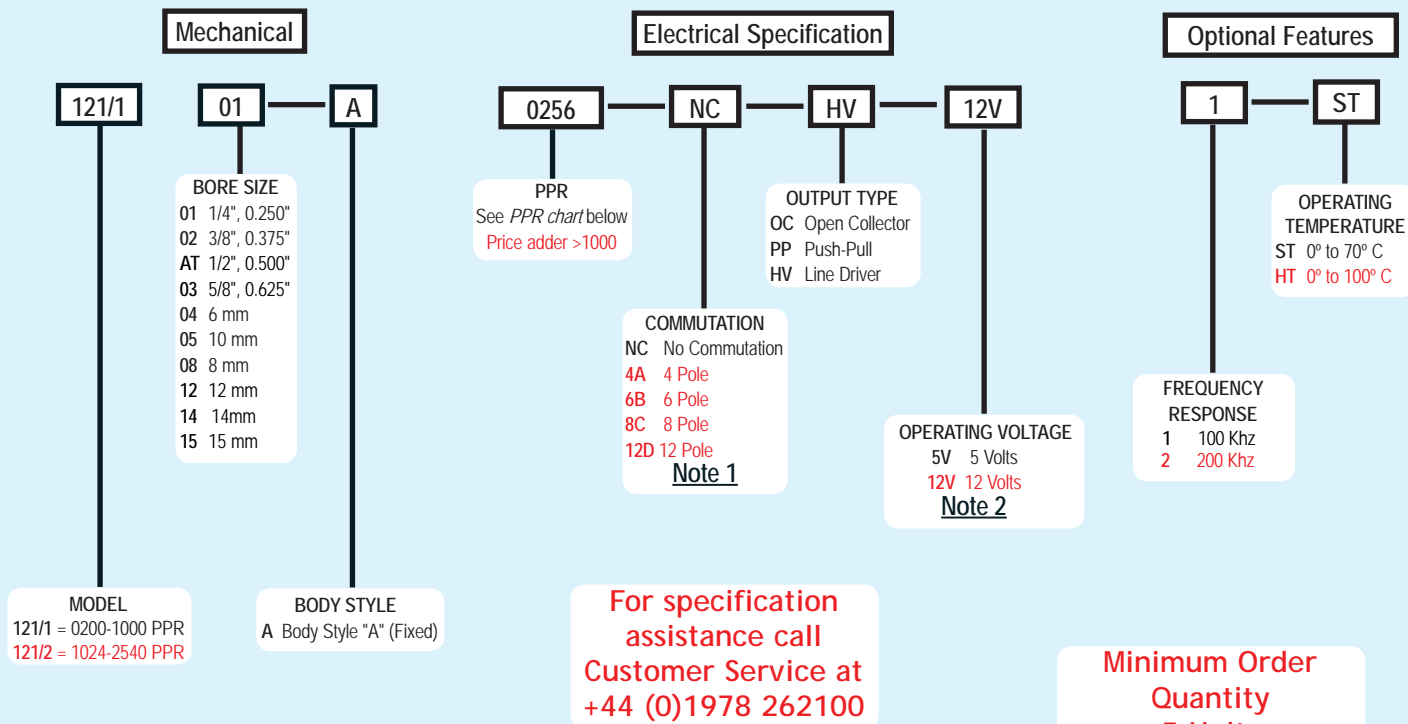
Mechanical

121/1

01

A

BORE SIZE
01 1/4", 0.250"
02 3/8", 0.375"
AT 1/2", 0.500"
03 5/8", 0.625"
04 6 mm
05 10 mm
08 8 mm
12 12 mm
14 14mm
15 15 mm

MODEL
121/1 = 0200-1000 PPR
121/2 = 1024-2540 PPR

BODY STYLE
A Body Style "A" (Fixed)

Electrical Specification

0256

NC

HV

12V

PPR
See PPR chart below
Price adder >1000

OUTPUT TYPE
OC Open Collector
PP Push-Pull
HV Line Driver

COMMUTATION
NC No Commutation
4A 4 Pole
6B 6 Pole
8C 8 Pole
12D 12 Pole
Note 1

OPERATING VOLTAGE
5V 5 Volts
12V 12 Volts
Note 2

For specification assistance call Customer Service at +44 (0)1978 262100

Optional Features

1

ST

OPERATING TEMPERATURE
ST 0º to 70º C
HT 0º to 100º C

FREQUENCY RESPONSE
1 100 Khz
2 200 Khz

Minimum Order Quantity
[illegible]